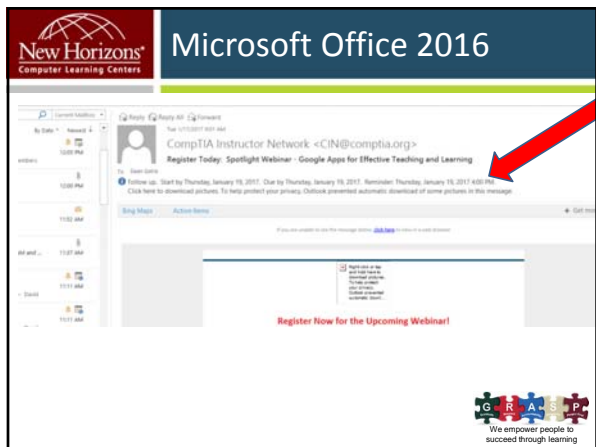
New Horizons
Computer Learning Centers

Microsoft Office 2016

Current Mailbox
By Date
Newest
12:00 PM
12:00 PM
11:02 AM
11:07 AM
11:11 AM
11:17 AM

Reply
Reply All
Forward
Tue 1/17/2017 8:01 AM
CompTIA Instructor Network <CIN@comptia.org>
Register Today: Spotlight Webinar - Google Apps for Effective Teaching and Learning
To Sean Gaine
Follow up. Start by Thursday, January 19, 2017. Due by Thursday, January 19, 2017. Reminder: Thursday, January 19, 2017 4:00 PM.
Click here to download pictures. To help protect your privacy, Outlook prevented automatic download of some pictures in this message.
Bing Maps
Action Items
Get more

If you are unable to see the message below, click here to view in a web browser.

Right-click or tap and hold here to download pictures. To help protect your privacy, Outlook prevented automatic download.

Register Now for the Upcoming Webinar!

G R A S P
We empower people to succeed through learning